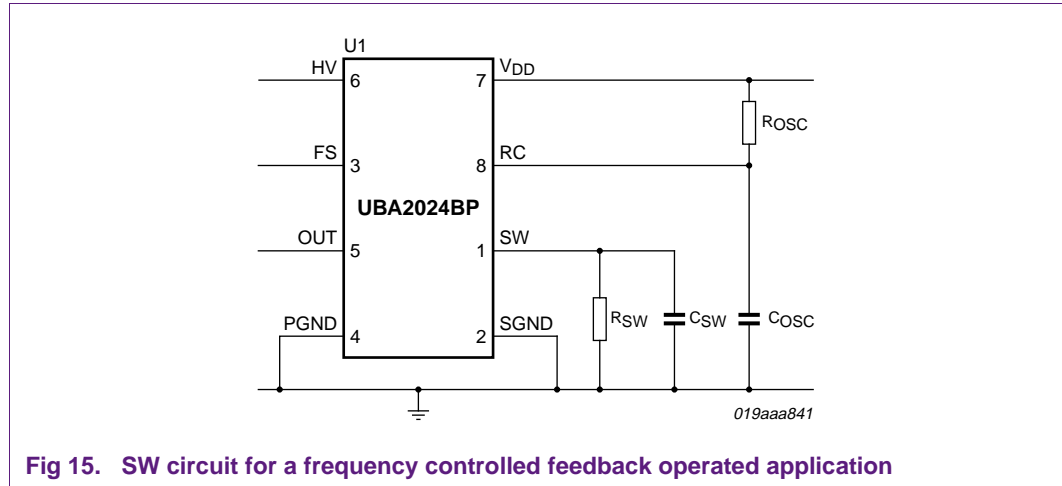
U1

HV 6

FS 3

OUT 5

PGND 4

7 $V_{DD}$

8 RC

1 SW

2 SGND

UBA2024BP

$R_{OSC}$

$R_{SW}$

$C_{SW}$

$C_{OSC}$

019aaa841

Fig 15. SW circuit for a frequency controlled feedback operated application